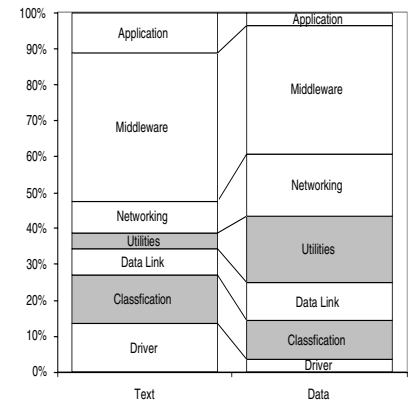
100%
90%
80%
70%
60%
50%
40%
30%
20%
10%
0%

Application
Middleware
Networking
Utilities
Data Link
Classfication
Driver

Application
Middleware
Networking
Utilities
Data Link
Classfication
Driver

Text
Data